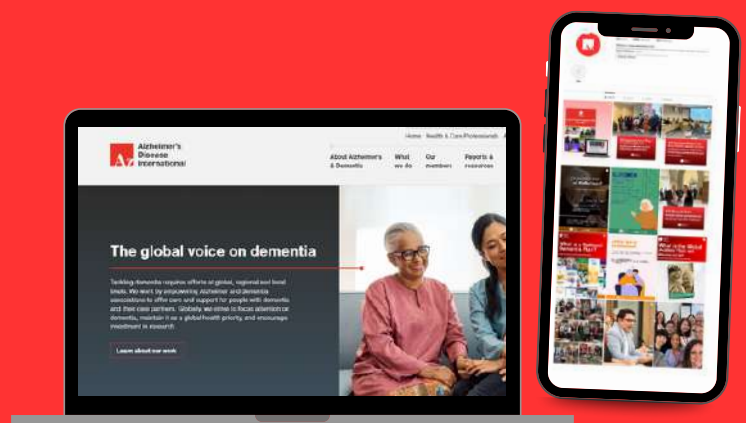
Alzheimer's Disease International

Home | Health & Care Professionals

About Alzheimer's & Dementia | What we do | Our members | Reports & resources

The global voice on dementia

Tackling dementia requires efforts at global, regional and local levels. We work by empowering Alzheimer and dementia associations to offer care and support for people with dementia and their care partners. Globally, we strive to focus attention on dementia, maintain it as a global health priority, and encourage investment in research.

Learn about our work